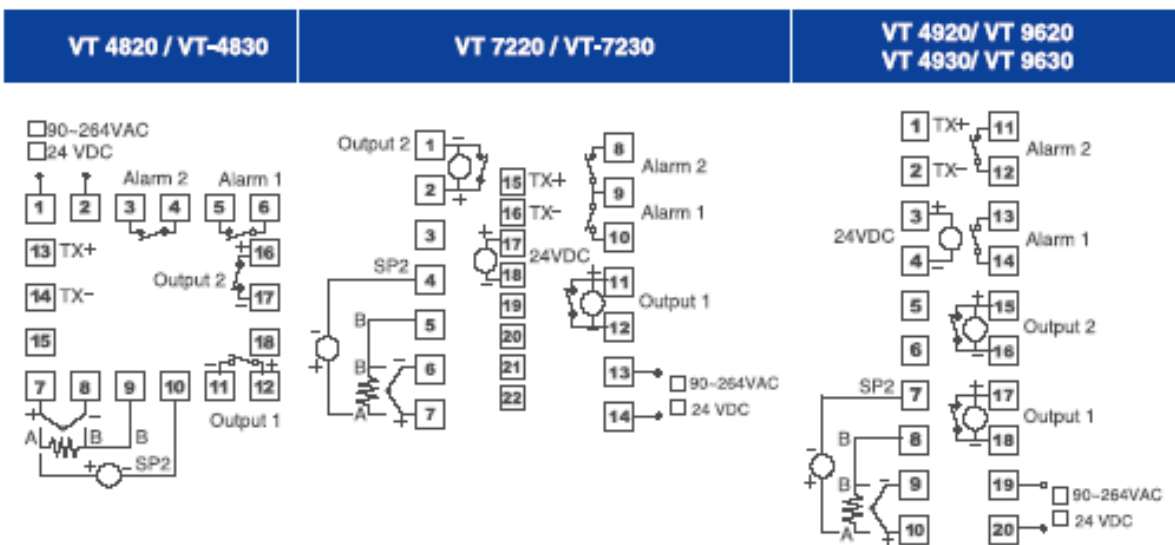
VT 4820 / VT-4830

VT 7220 / VT-7230

VT 4920/ VT 9620
VT 4930/ VT 9630

□90~264VAC
□24 VDC

Alarm 2 Alarm 1

1 2 3 4 5 6

13 TX+ 16

Output 2

14 TX− 17

15 18

7 8 9 10 11 12

+ − 

A B B

Output 1

+ SP2

Output 2 1 − 

2 +

3

SP2 4

B 5

B 6

A 7

15 TX+
16 TX−
17 24VDC
18
19
20
21
22

8 Alarm 2
9 Alarm 1
10

11 Output 1
12

13 □ 90~264VAC
14 □ 24 VDC

1 TX+ 11
2 TX− 12
Alarm 2

24VDC 3 13
4 14
Alarm 1

5 15
Output 2
6 16

SP2 7 17
Output 1
8 18
B

B 9 19 □ 90~264VAC
A 10 20 □ 24 VDC